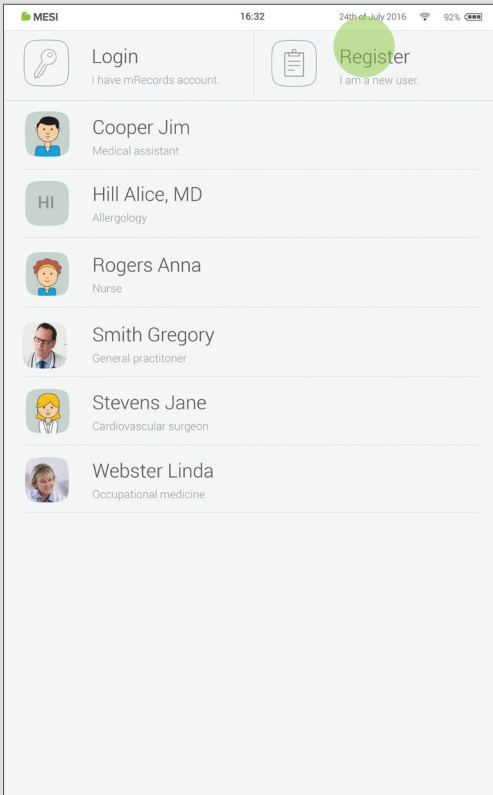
MESI 16:32 24th of July 2016 92%

Login
I have mRecords account.

Register
I am a new user.

Cooper Jim
Medical assistant

HI
Hill Alice, MD
Allergology

Rogers Anna
Nurse

Smith Gregory
General practitoner

Stevens Jane
Cardiovascular surgeon

Webster Linda
Occupational medicine